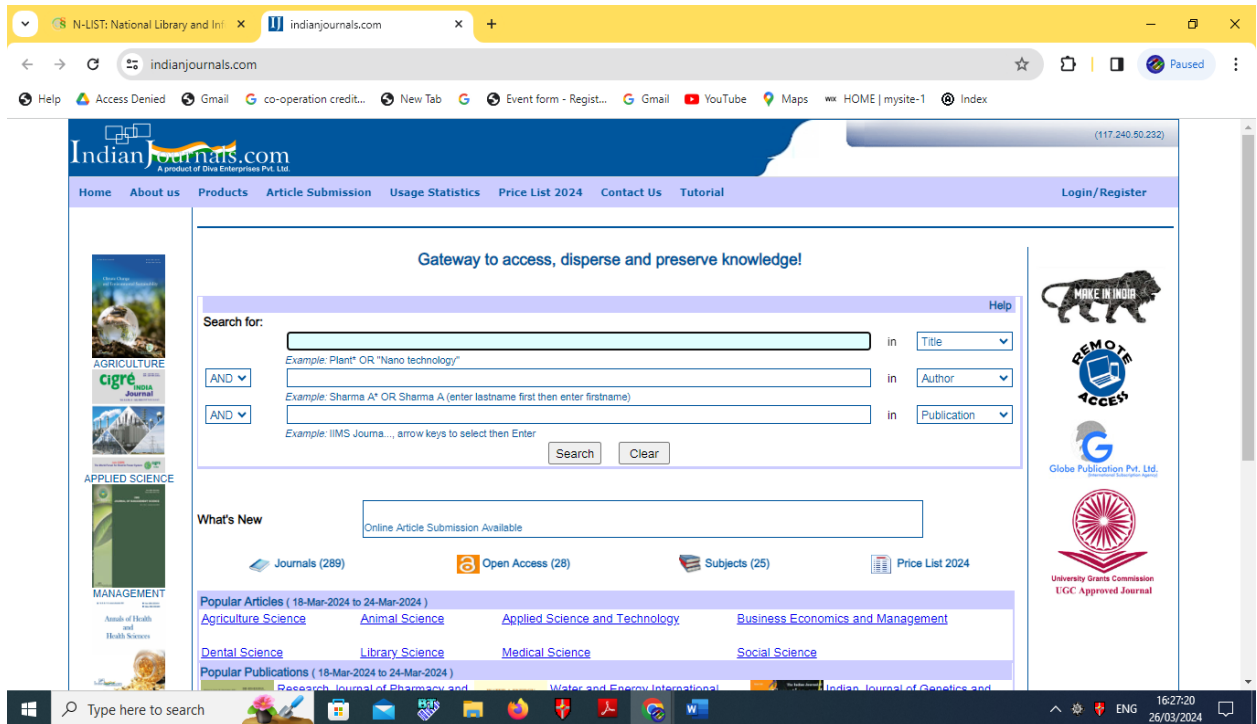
N-LIST: National Library and Inf
indianjournals.com
indianjournals.com
Paused
Help Access Denied Gmail co-operation credit... New Tab Event form - Regist... Gmail YouTube Maps HOME | mysite-1 Index

IndianJournals.com
A product of Diva Enterprises Pvt. Ltd.
(117.240.50.232)

Home About us Products Article Submission Usage Statistics Price List 2024 Contact Us Tutorial Login/Register

AGRICULTURE
cigre INDIA Journal
APPLIED SCIENCE
MANAGEMENT
Annals of Health and Health Sciences

Gateway to access, disperse and preserve knowledge!

Help
Search for:
in Title
Example: Plant* OR "Nano technology"
AND in Author
Example: Sharma A* OR Sharma A (enter lastname first then enter firstname)
AND in Publication
Example: IIMS Journa..., arrow keys to select then Enter
Search Clear

What's New
Online Article Submission Available

Journals (289) Open Access (28) Subjects (25) Price List 2024

Popular Articles ( 18-Mar-2024 to 24-Mar-2024 )
Agriculture Science Animal Science Applied Science and Technology Business Economics and Management
Dental Science Library Science Medical Science Social Science
Popular Publications ( 18-Mar-2024 to 24-Mar-2024 )
Research Journal of Pharmacy and Water and Energy International Indian Journal of Genetics and

MAKE IN INDIA
REMOTE ACCESS
Globe Publication Pvt. Ltd.
University Grants Commission
UGC Approved Journal

Type here to search
ENG 16:27:20 26/03/2024